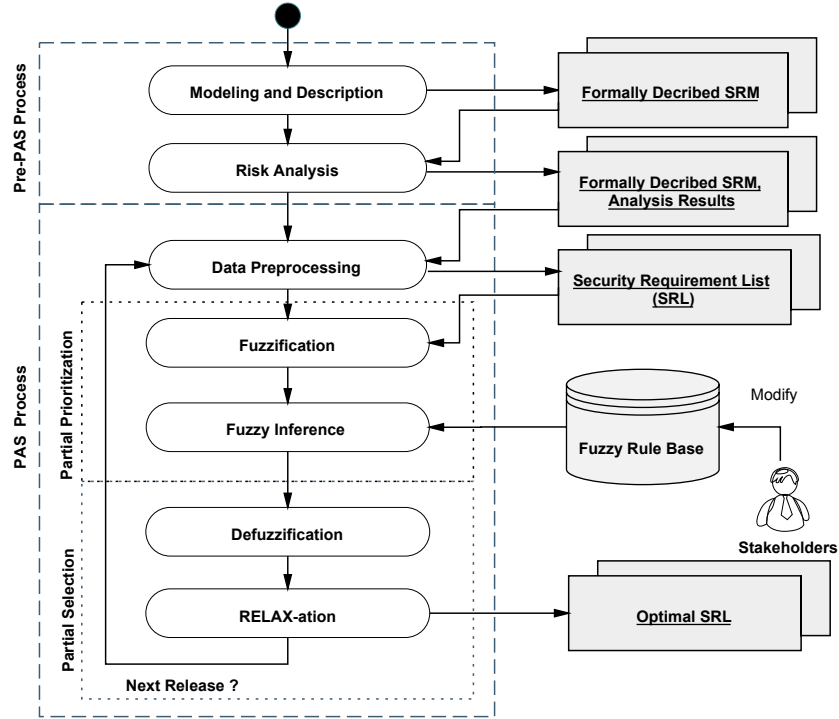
Pre-PAS Process

Modeling and Description

Formally Decribed SRM

Risk Analysis

Formally Decribed SRM, Analysis Results

PAS Process

Data Preprocessing

Security Requirement List (SRL)

Partial Prioritization

Fuzzification

Fuzzy Inference

Fuzzy Rule Base

Modify

Stakeholders

Partial Selection

Defuzzification

RELAX-ation

Optimal SRL

Next Release ?